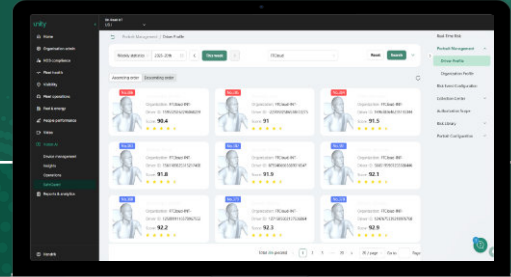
unity

Home
Organization details
Fleet health
Visibility
Fleet operations
Fuel & energy
People performance
Video
Device management
Insights
Operations
Reports & analytics

Product Management / Driver Profile

Weekly statistics | 2025-2016 | This week | Reset | Search

Ascending order | Descending order

Organization: ITCloud INT
Score: 90.4

Organization: ITCloud INT
Score: 91

Organization: ITCloud INT
Score: 91.5

Organization: ITCloud INT
Score: 91.8

Organization: ITCloud INT
Score: 92

Organization: ITCloud INT
Score: 92.1

Organization: ITCloud INT
Score: 92.2

Organization: ITCloud INT
Score: 92.3

Organization: ITCloud INT
Score: 92.5

Back Overlide
Product Management
Driver Profile
Organization Profile
Risk Event Configuration
Collection Center
Authorization Scope
Risk Library
Portrait Configuration